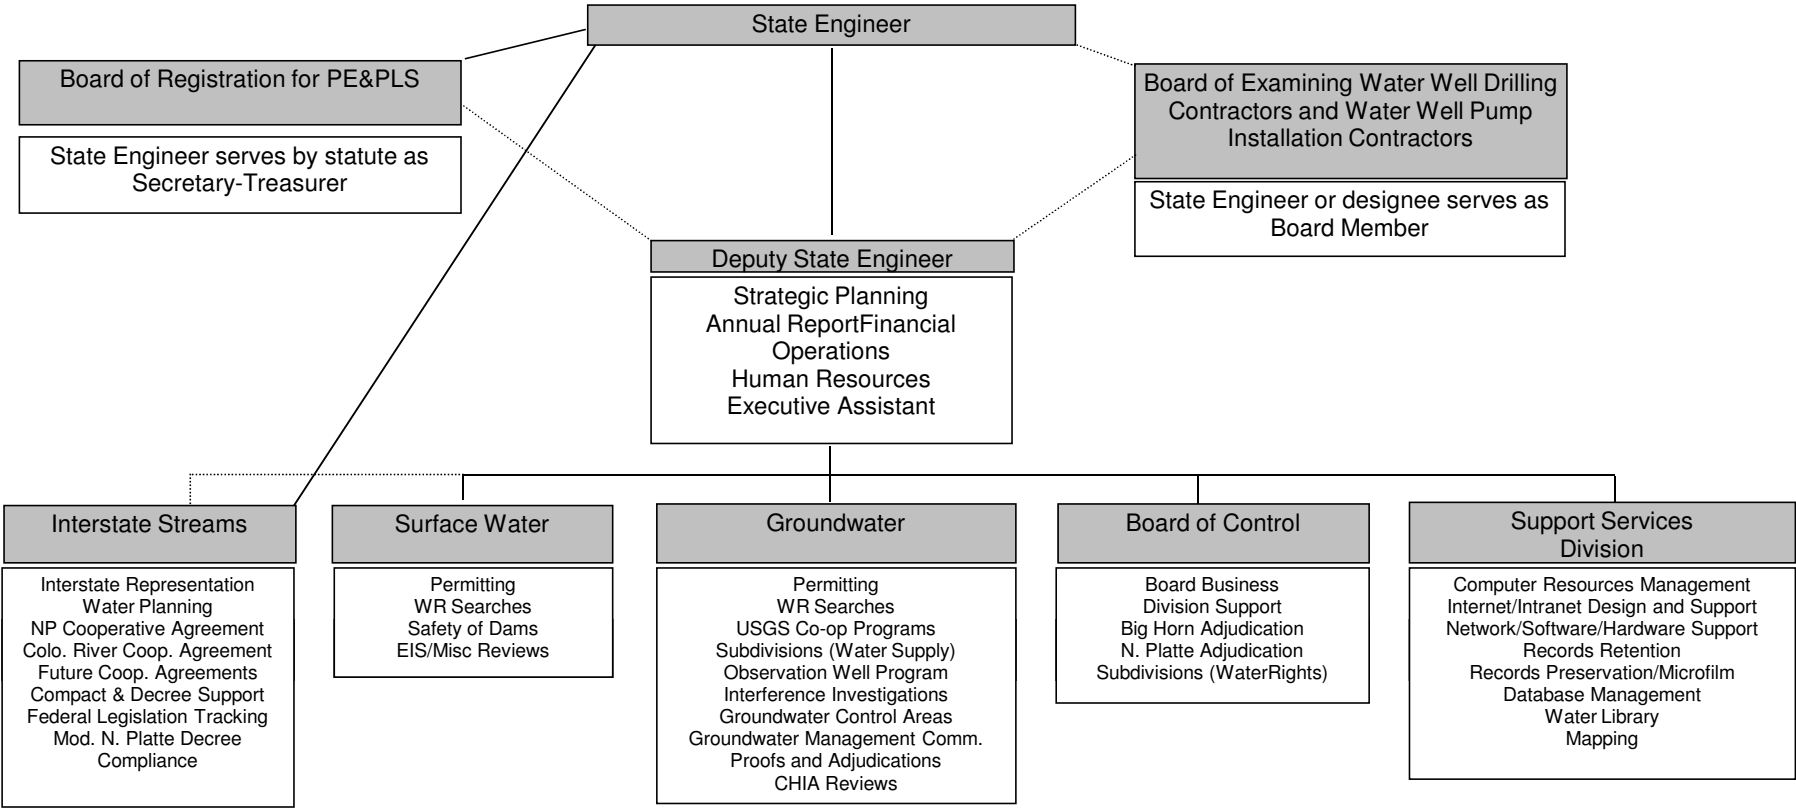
State Engineer

Board of Registration for PE&PLS

State Engineer serves by statute as Secretary-Treasurer

Board of Examining Water Well Drilling Contractors and Water Well Pump Installation Contractors

State Engineer or designee serves as Board Member

Deputy State Engineer

Strategic Planning
Annual ReportFinancial Operations
Human Resources
Executive Assistant

Interstate Streams

Interstate Representation
Water Planning
NP Cooperative Agreement
Colo. River Coop. Agreement
Future Coop. Agreements
Compact & Decree Support
Federal Legislation Tracking
Mod. N. Platte Decree Compliance

Surface Water

Permitting
WR Searches
Safety of Dams
EIS/Misc Reviews

Groundwater

Permitting
WR Searches
USGS Co-op Programs
Subdivisions (Water Supply)
Observation Well Program
Interference Investigations
Groundwater Control Areas
Groundwater Management Comm.
Proofs and Adjudications
CHIA Reviews

Board of Control

Board Business
Division Support
Big Horn Adjudication
N. Platte Adjudication
Subdivisions (WaterRights)

Support Services Division

Computer Resources Management
Internet/Intranet Design and Support
Network/Software/Hardware Support
Records Retention
Records Preservation/Microfilm
Database Management
Water Library
Mapping